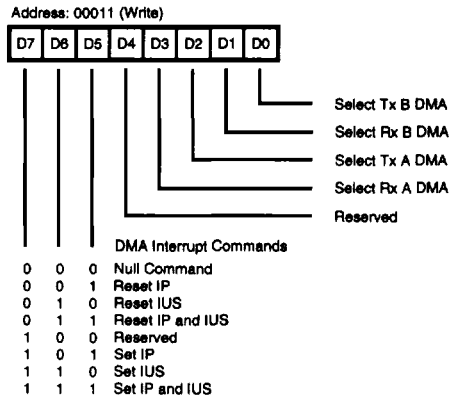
Address: 00011 (Write)

| D7 | D6 | D5 | D4 | D3 | D2 | D1 | D0 |
|---|---|---|---|---|---|---|---|

Select Tx B DMA
Select Rx B DMA
Select Tx A DMA
Select Rx A DMA
Reserved

DMA Interrupt Commands

| D7 | D6 | D5 | |
|---|---|---|---|
| 0 | 0 | 0 | Null Command |
| 0 | 0 | 1 | Reset IP |
| 0 | 1 | 0 | Reset IUS |
| 0 | 1 | 1 | Reset IP and IUS |
| 1 | 0 | 0 | Reserved |
| 1 | 0 | 1 | Set IP |
| 1 | 1 | 0 | Set IUS |
| 1 | 1 | 1 | Set IP and IUS |